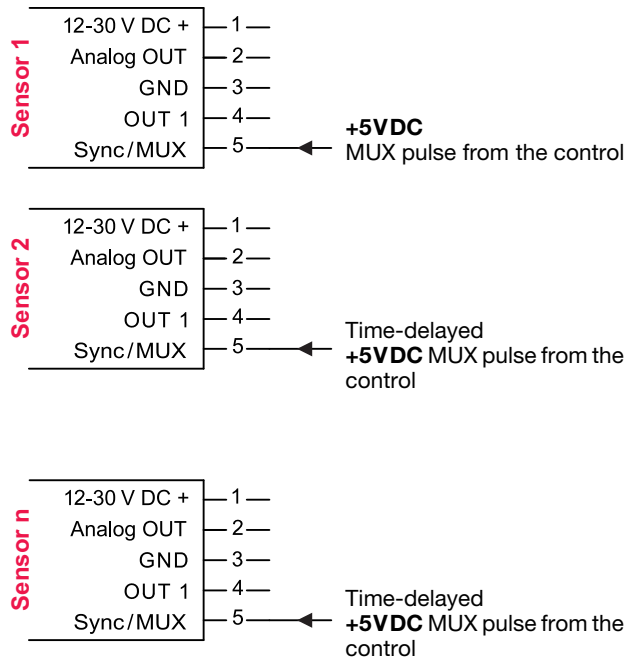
Sensor 1
12-30 V DC +
Analog OUT
GND
OUT 1
Sync/MUX
1
2
3
4
5
+5VDC
MUX pulse from the control

Sensor 2
12-30 V DC +
Analog OUT
GND
OUT 1
Sync/MUX
1
2
3
4
5
Time-delayed
+5VDC MUX pulse from the control

Sensor n
12-30 V DC +
Analog OUT
GND
OUT 1
Sync/MUX
1
2
3
4
5
Time-delayed
+5VDC MUX pulse from the control